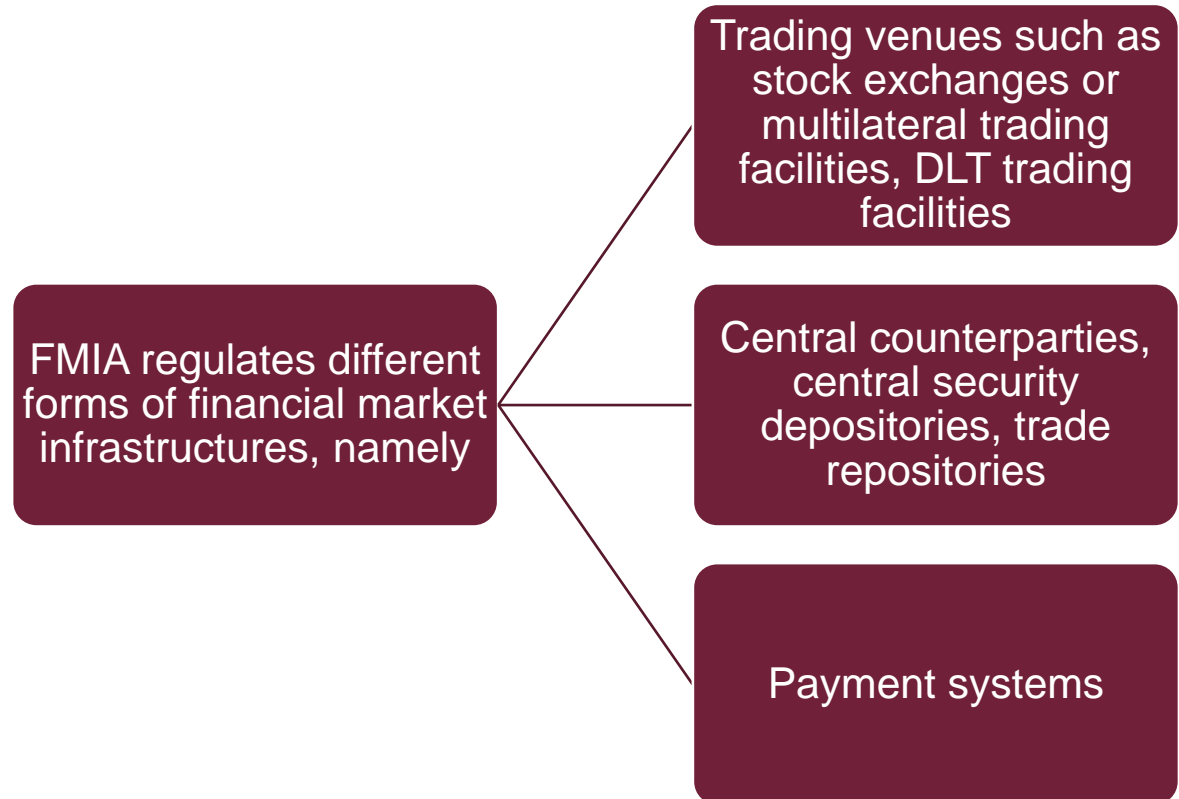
FMIA regulates different forms of financial market infrastructures, namely

Trading venues such as stock exchanges or multilateral trading facilities, DLT trading facilities

Central counterparties, central security depositories, trade repositories

Payment systems